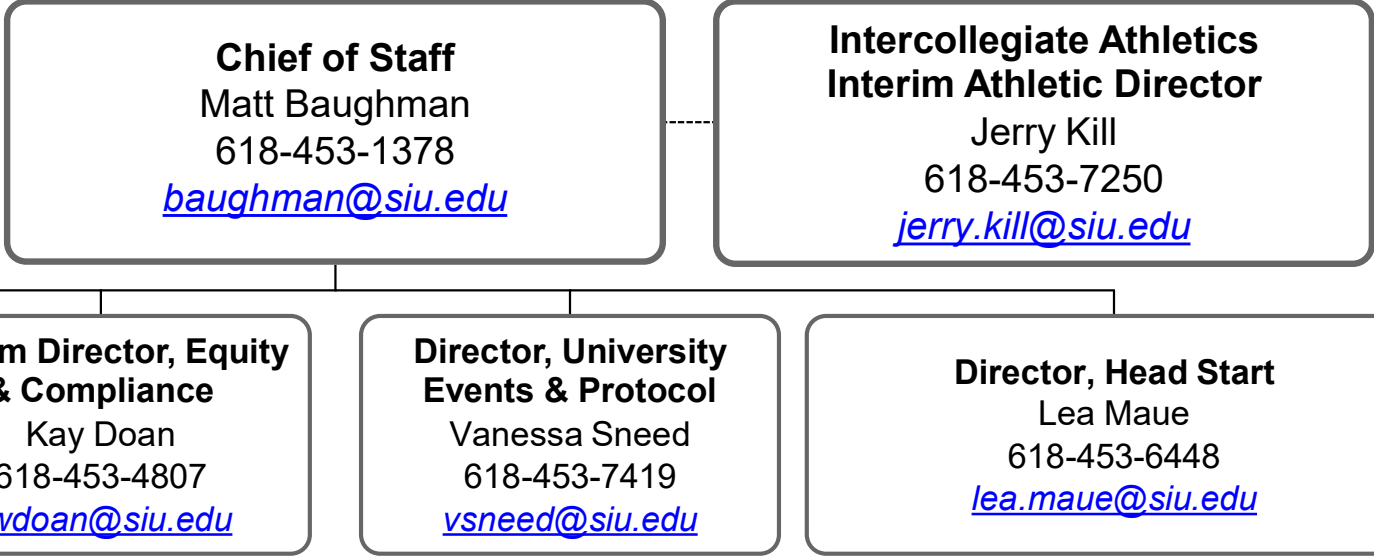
**Chief of Staff**
Matt Baughman
618-453-1378
baughman@siu.edu

**Intercollegiate Athletics**
**Interim Athletic Director**
Jerry Kill
618-453-7250
jerry.kill@siu.edu

**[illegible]m Director, Equity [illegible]& Compliance**
Kay Doan
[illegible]618-453-4807
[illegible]vdoan@siu.edu

**Director, University Events & Protocol**
Vanessa Sneed
618-453-7419
vsneed@siu.edu

**Director, Head Start**
Lea Maue
618-453-6448
lea.maue@siu.edu